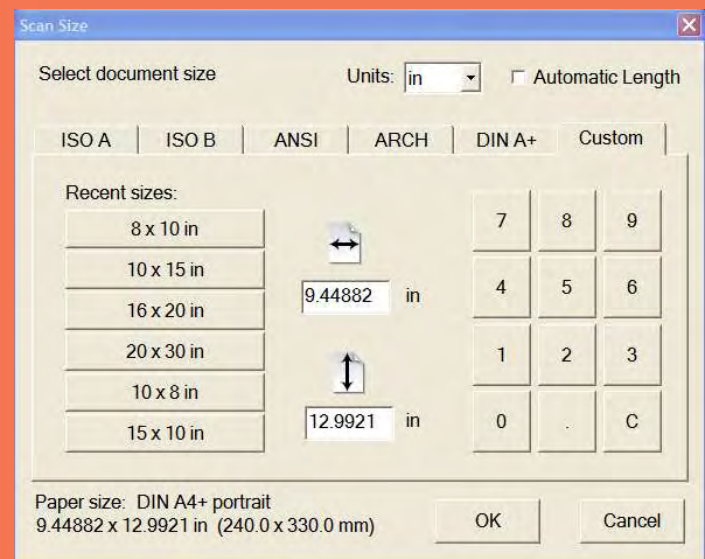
Scan Size

Select document size

Units: in

Automatic Length

ISO A | ISO B | ANSI | ARCH | DIN A+ | Custom

Recent sizes:

8 x 10 in

10 x 15 in

16 x 20 in

20 x 30 in

10 x 8 in

15 x 10 in

9.44882 in

12.9921 in

7 8 9

4 5 6

1 2 3

0 . C

Paper size: DIN A4+ portrait
9.44882 x 12.9921 in (240.0 x 330.0 mm)

OK

Cancel